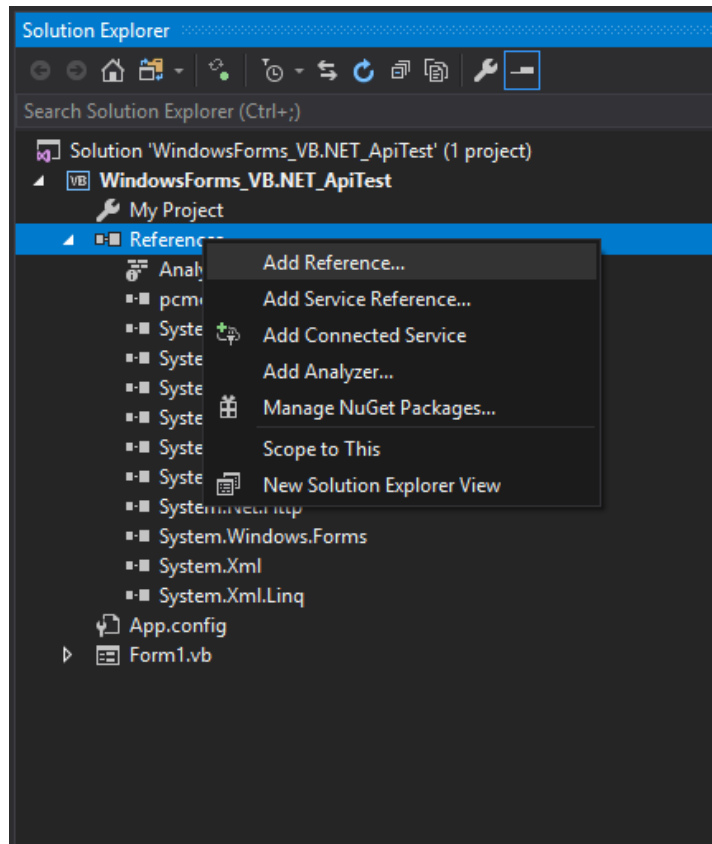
Solution Explorer

Search Solution Explorer (Ctrl+;)

Solution 'WindowsForms_VB.NET_ApiTest' (1 project)
WindowsForms_VB.NET_ApiTest
My Project
Referenc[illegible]
Analy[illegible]
pcm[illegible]
Syste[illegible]
Syste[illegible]
Syste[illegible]
Syste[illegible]
Syste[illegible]
Syste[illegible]
System.Net.Http
System.Windows.Forms
System.Xml
System.Xml.Linq
App.config
Form1.vb

Add Reference...
Add Service Reference...
Add Connected Service
Add Analyzer...
Manage NuGet Packages...
Scope to This
New Solution Explorer View